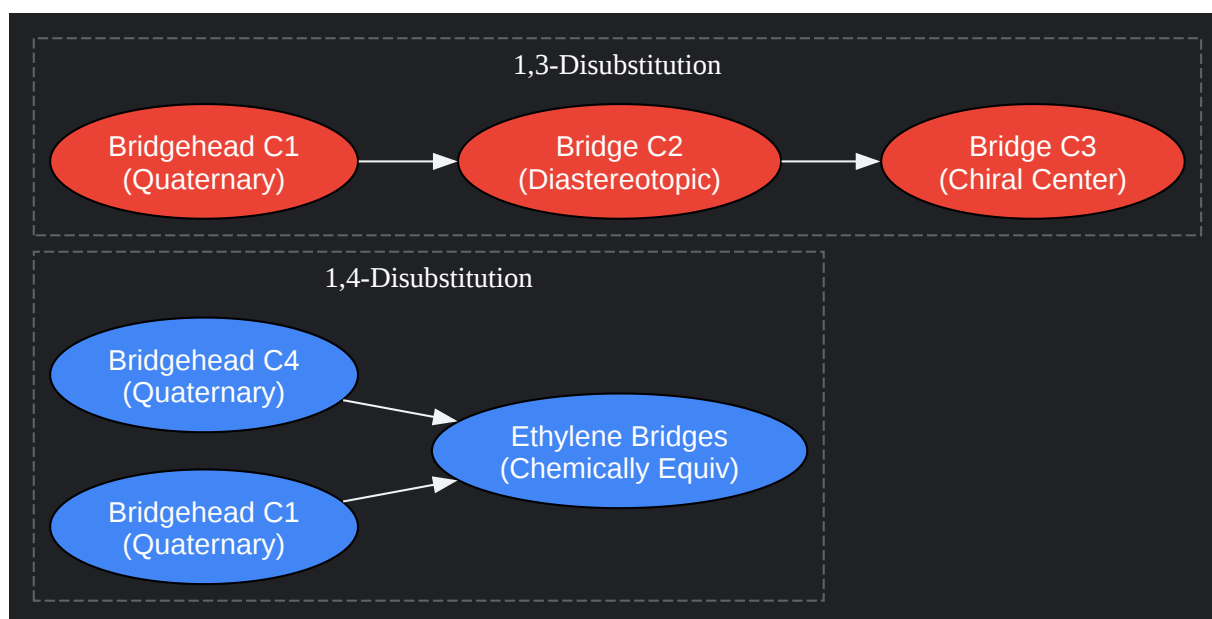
1,3-Disubstitution

Bridgehead C1
(Quaternary)

Bridge C2
(Diastereotopic)

Bridge C3
(Chiral Center)

1,4-Disubstitution

Bridgehead C4
(Quaternary)

Ethylene Bridges
(Chemically Equiv)

Bridgehead C1
(Quaternary)